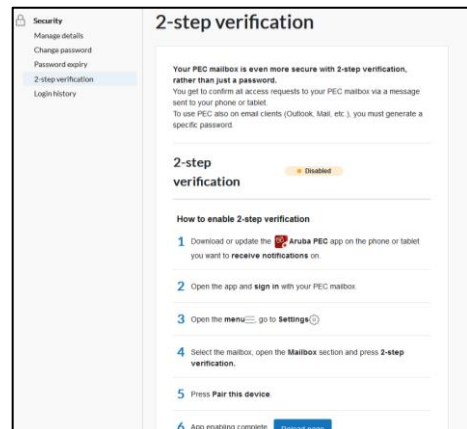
Security
Manage details
Change password
Password expiry
2-step verification
Login history

2-step verification

Your PEC mailbox is even more secure with 2-step verification, rather than just a password.
You get to confirm all access requests to your PEC mailbox via a message sent to your phone or tablet.
To use PEC also on email clients (Outlook, Mail, etc.), you must generate a specific password.

2-step verification
Disabled

How to enable 2-step verification

1 Download or update the Aruba PEC app on the phone or tablet you want to receive notifications on.

2 Open the app and sign in with your PEC mailbox.

3 Open the menu, go to Settings

4 Select the mailbox, open the Mailbox section and press 2-step verification.

5 Press Pair this device.

6 App enabling complete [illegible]